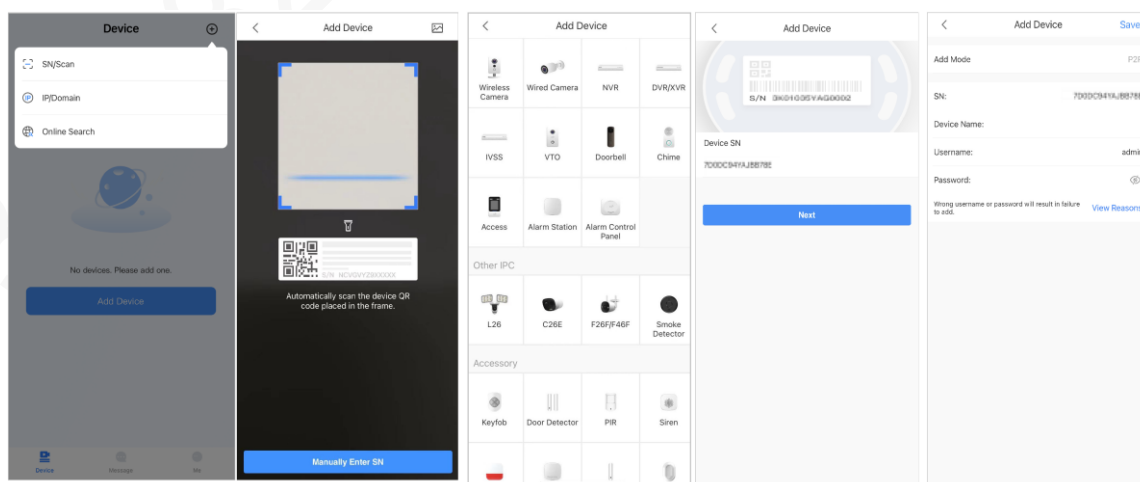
Device

SN/Scan

IP/Domain

Online Search

No devices. Please add one.

Add Device

Device Message Me

Add Device

S/N NCVGVYZ8XXXXX

Automatically scan the device QR code placed in the frame.

Manually Enter SN

Add Device

Wireless Camera

Wired Camera

NVR

DVR/XVR

IVSS

VTO

Doorbell

Chime

Access

Alarm Station

Alarm Control Panel

Other IPC

L26

C26E

F26F|F46F

Smoke Detector

Accessory

Keyfob

Door Detector

PIR

Siren

Add Device

S/N 3K01035YAG0002

Device SN

7D0DC94YAJBB78E

Next

Add Device

Save

Add Mode

P2

SN:

7D0DC94YAJBB78

Device Name:

Username:

admi

Password:

Wrong username or password will result in failure to add.

View Reasons